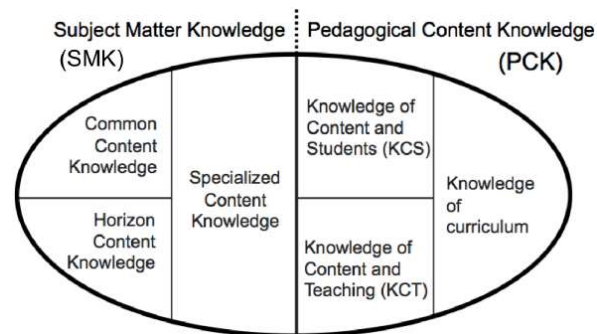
Subject Matter Knowledge (SMK)

Pedagogical Content Knowledge (PCK)

Common Content Knowledge

Horizon Content Knowledge

Specialized Content Knowledge

Knowledge of Content and Students (KCS)

Knowledge of Content and Teaching (KCT)

Knowledge of curriculum